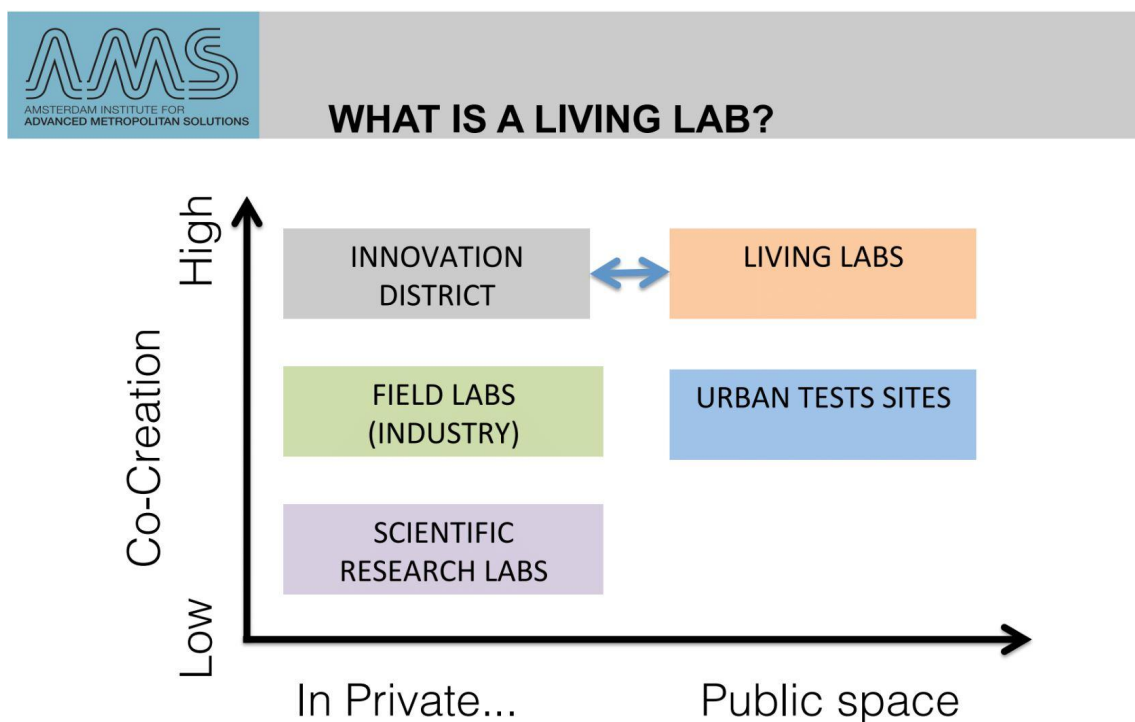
AMS
AMSTERDAM INSTITUTE FOR ADVANCED METROPOLITAN SOLUTIONS

WHAT IS A LIVING LAB?

High

Co-Creation

Low

INNOVATION DISTRICT

LIVING LABS

FIELD LABS (INDUSTRY)

URBAN TESTS SITES

SCIENTIFIC RESEARCH LABS

In Private...

Public space